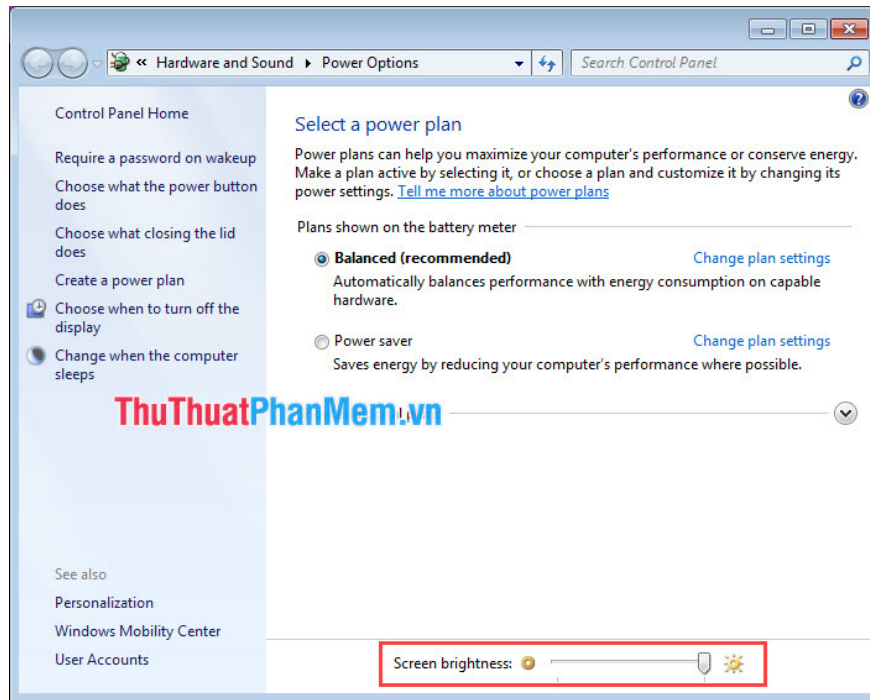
« Hardware and Sound ▸ Power Options

Search Control Panel

Control Panel Home

Require a password on wakeup

Choose what the power button does

Choose what closing the lid does

Create a power plan

Choose when to turn off the display

Change when the computer sleeps

See also

Personalization

Windows Mobility Center

User Accounts

Select a power plan

Power plans can help you maximize your computer's performance or conserve energy. Make a plan active by selecting it, or choose a plan and customize it by changing its power settings. Tell me more about power plans

Plans shown on the battery meter

Balanced (recommended)

Change plan settings

Automatically balances performance with energy consumption on capable hardware.

Power saver

Change plan settings

Saves energy by reducing your computer's performance where possible.

ThuThuatPhanMem.vn

Screen brightness: